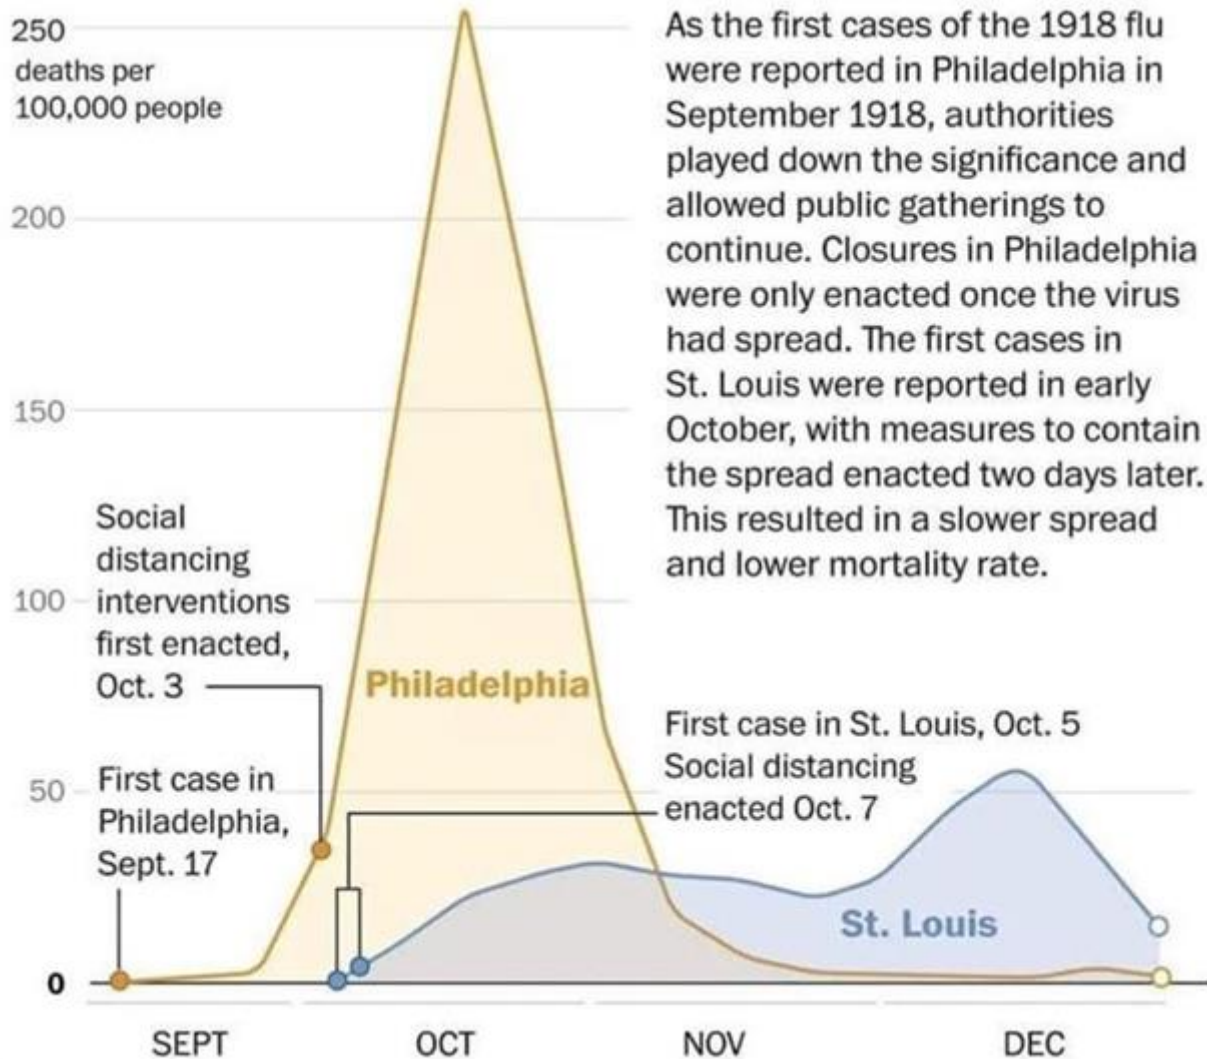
250 deaths per 100,000 people

200

150

100

50

0

As the first cases of the 1918 flu were reported in Philadelphia in September 1918, authorities played down the significance and allowed public gatherings to continue. Closures in Philadelphia were only enacted once the virus had spread. The first cases in St. Louis were reported in early October, with measures to contain the spread enacted two days later. This resulted in a slower spread and lower mortality rate.

Social distancing interventions first enacted, Oct. 3

Philadelphia

First case in Philadelphia, Sept. 17

First case in St. Louis, Oct. 5
Social distancing enacted Oct. 7

St. Louis

SEPT

OCT

NOV

DEC